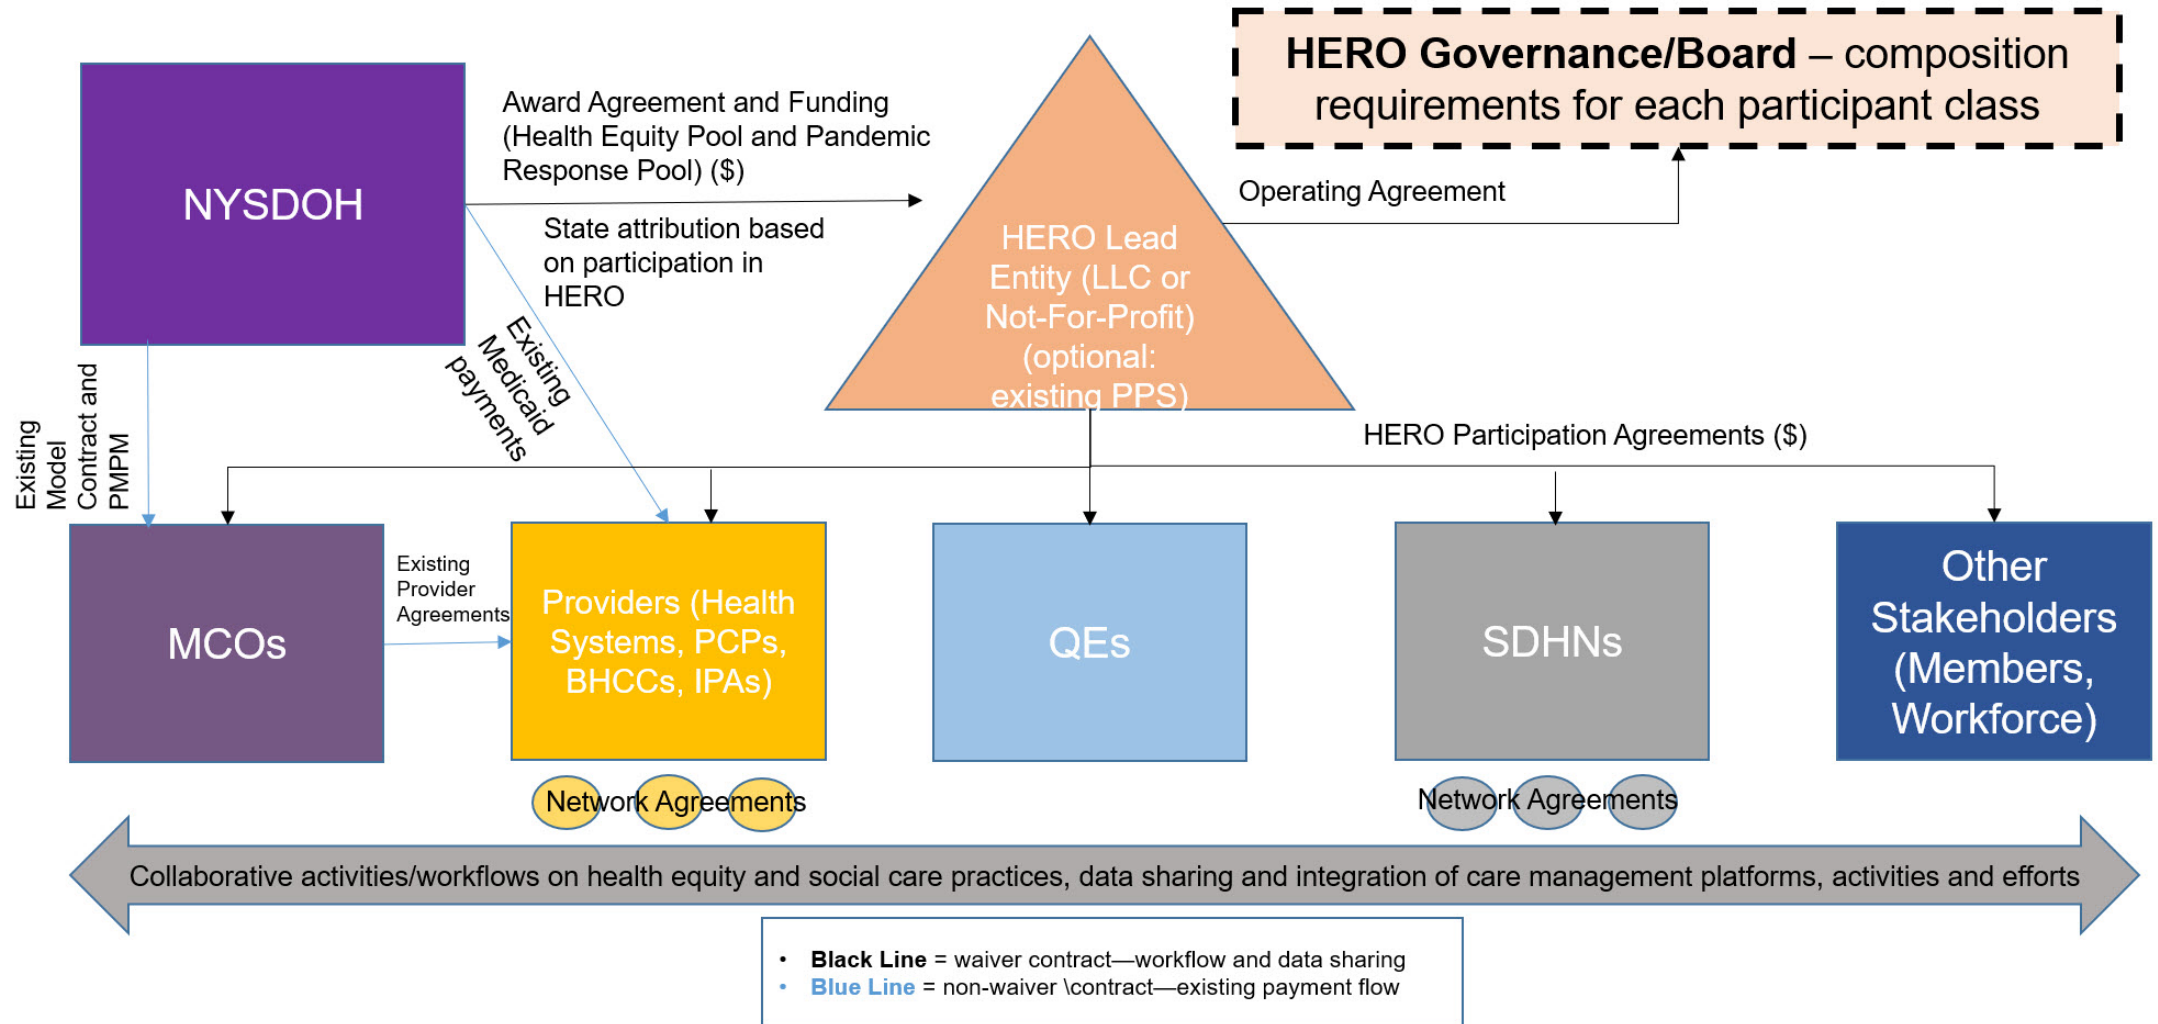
NYSDOH

Award Agreement and Funding (Health Equity Pool and Pandemic Response Pool) ($)

State attribution based on participation in HERO

HERO Lead Entity (LLC or Not-For-Profit) (optional: existing PPS)

HERO Governance/Board – composition requirements for each participant class

Operating Agreement

Existing Model Contract and PMPM

Existing Medicaid payments

HERO Participation Agreements ($)

MCOs

Existing Provider Agreements

Providers (Health Systems, PCPs, BHCCs, IPAs)

QEs

SDHNs

Other Stakeholders (Members, Workforce)

Network Agreements

Network Agreements

Collaborative activities/workflows on health equity and social care practices, data sharing and integration of care management platforms, activities and efforts

• **Black Line** = waiver contract—workflow and data sharing
• **Blue Line** = non-waiver \contract—existing payment flow